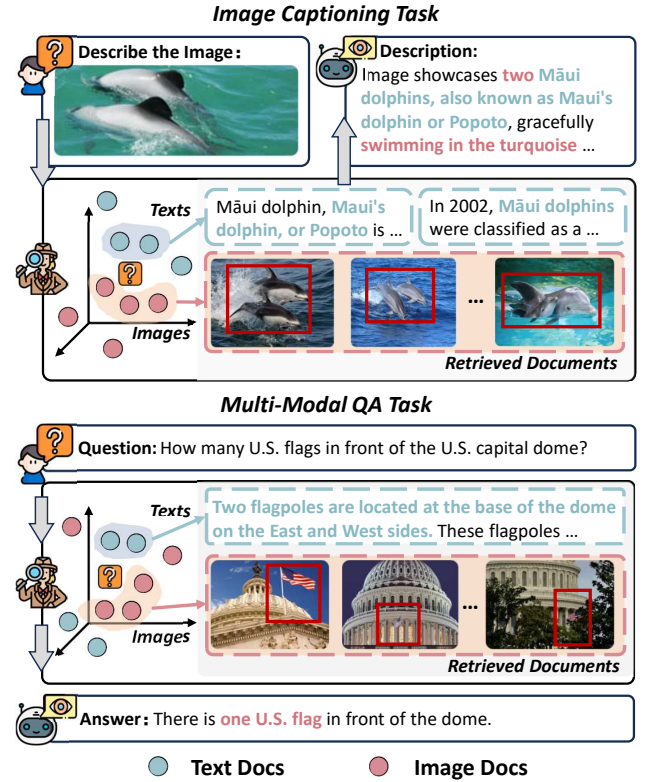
Image Captioning Task

Describe the Image:

Description: Image showcases two Māui dolphins, also known as Maui's dolphin or Popoto, gracefully swimming in the turquoise ...

Texts

Images

Māui dolphin, Maui's dolphin, or Popoto is ...

In 2002, Māui dolphins were classified as a ...

...

Retrieved Documents

Multi-Modal QA Task

Question: How many U.S. flags in front of the U.S. capital dome?

Texts

Images

Two flagpoles are located at the base of the dome on the East and West sides. These flagpoles ...

...

Retrieved Documents

Answer: There is one U.S. flag in front of the dome.

Text Docs

Image Docs